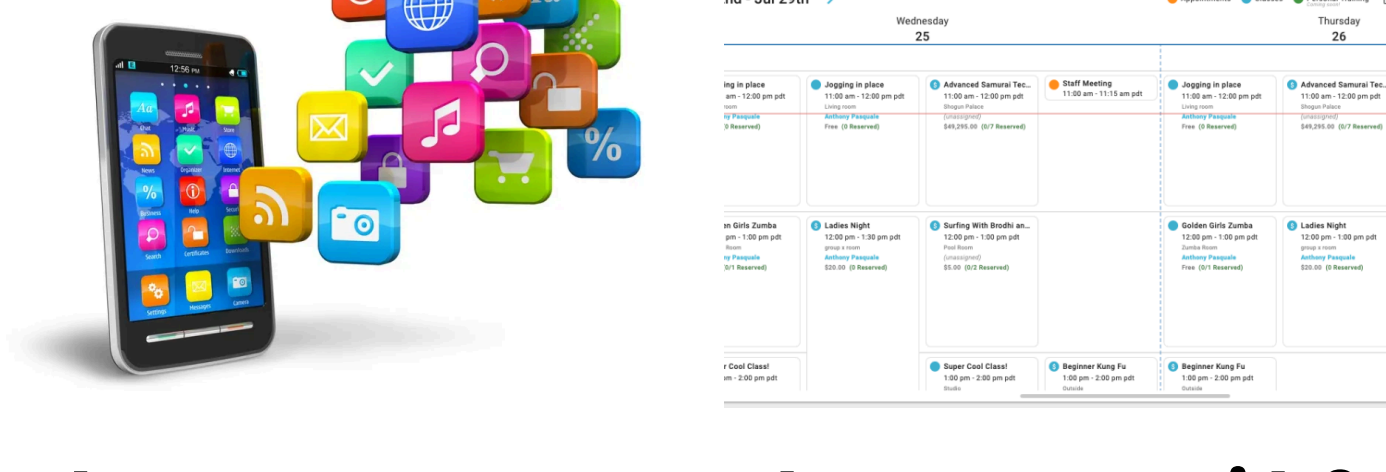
12:56 PM

Chat
Music
Store
News
Organizer
Internet
Business
Help
Search
Certificates
Downloads
Settings
Messages
Camera

nd - Jul 29th

Wednesday
25

Thursday
26

ging in place
am - 12:00 pm pdt
room
ny Pasquale
Reserved)

Jogging in place
11:00 am - 12:00 pm pdt
Living room
Anthony Pasquale
Free (0 Reserved)

Advanced Samurai Tec...
11:00 am - 12:00 pm pdt
Shogun Palace
(unassigned)
$49,295.00 (0/7 Reserved)

Staff Meeting
11:00 am - 11:15 am pdt

Jogging in place
11:00 am - 12:00 pm pdt
Living room
Anthony Pasquale
Free (0 Reserved)

Advanced Samurai Tec...
11:00 am - 12:00 pm pdt
Shogun Palace
(unassigned)
$49,295.00 (0/7 Reserved)

en Girls Zumba
pm - 1:00 pm pdt
Room
ny Pasquale
0/1 Reserved)

Ladies Night
12:00 pm - 1:30 pm pdt
group x room
Anthony Pasquale
$20.00 (0 Reserved)

Surfing With Brodhi an...
12:00 pm - 1:00 pm pdt
Pool Room
(unassigned)
$5.00 (0/2 Reserved)

Golden Girls Zumba
12:00 pm - 1:00 pm pdt
Zumba Room
Anthony Pasquale
Free (0/1 Reserved)

Ladies Night
12:00 pm - 1:00 pm pdt
group x room
Anthony Pasquale
$20.00 (0 Reserved)

r Cool Class!
- 2:00 pm pdt

Super Cool Class!
1:00 pm - 2:00 pm pdt
Studio

Beginner Kung Fu
1:00 pm - 2:00 pm pdt
Outside

Beginner Kung Fu
1:00 pm - 2:00 pm pdt
Outside